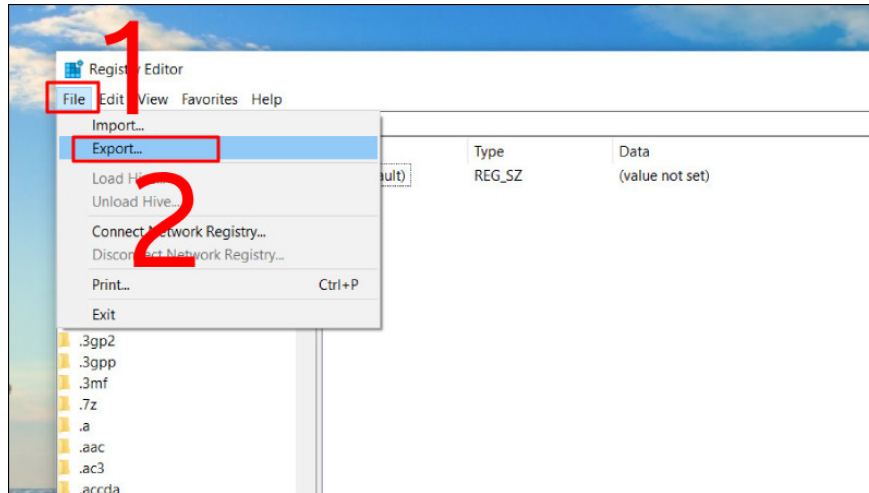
1

Regist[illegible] Editor

File Edit View Favorites Help

Import...

Export...

Load Hi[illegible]

Unload Hive...

2

Connect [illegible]etwork Registry...

Discon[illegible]ect Network Registry...

Print... Ctrl+P

Exit

Type Data

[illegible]ault) REG_SZ (value not set)

.3gp2

.3gpp

.3mf

.7z

.a

.aac

.ac3

.accda